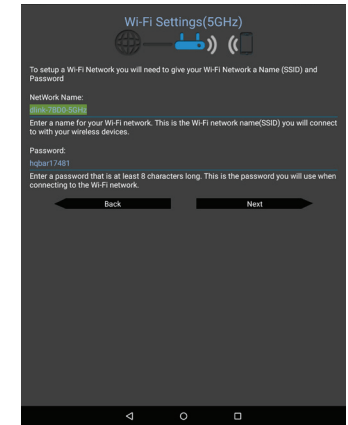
Wi-Fi Settings(5GHz)

To setup a Wi-Fi Network you will need to give your Wi-Fi Network a Name (SSID) and Password

NetWork Name:
Bink-75D6-5GHz

Enter a name for your Wi-Fi network. This is the Wi-Fi network name(SSID) you will connect to with your wireless devices.

Password:
hqbar17481

Enter a password that is at least 8 characters long. This is the password you will use when connecting to the Wi-Fi network.

Back

Next